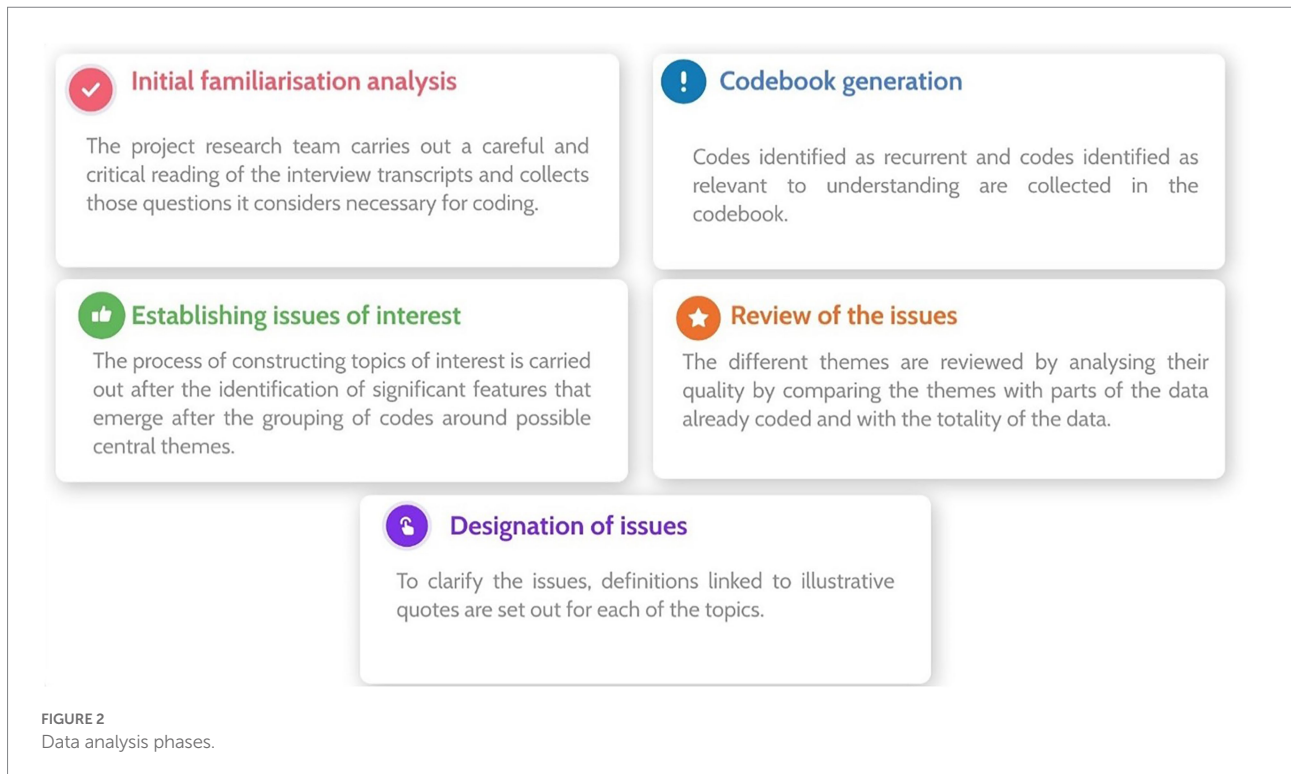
Initial familiarisation analysis

The project research team carries out a careful and critical reading of the interview transcripts and collects those questions it considers necessary for coding.

Codebook generation

Codes identified as recurrent and codes identified as relevant to understanding are collected in the codebook.

Establishing issues of interest

The process of constructing topics of interest is carried out after the identification of significant features that emerge after the grouping of codes around possible central themes.

Review of the issues

The different themes are reviewed by analysing their quality by comparing the themes with parts of the data already coded and with the totality of the data.

Designation of issues

To clarify the issues, definitions linked to illustrative quotes are set out for each of the topics.

FIGURE 2
Data analysis phases.